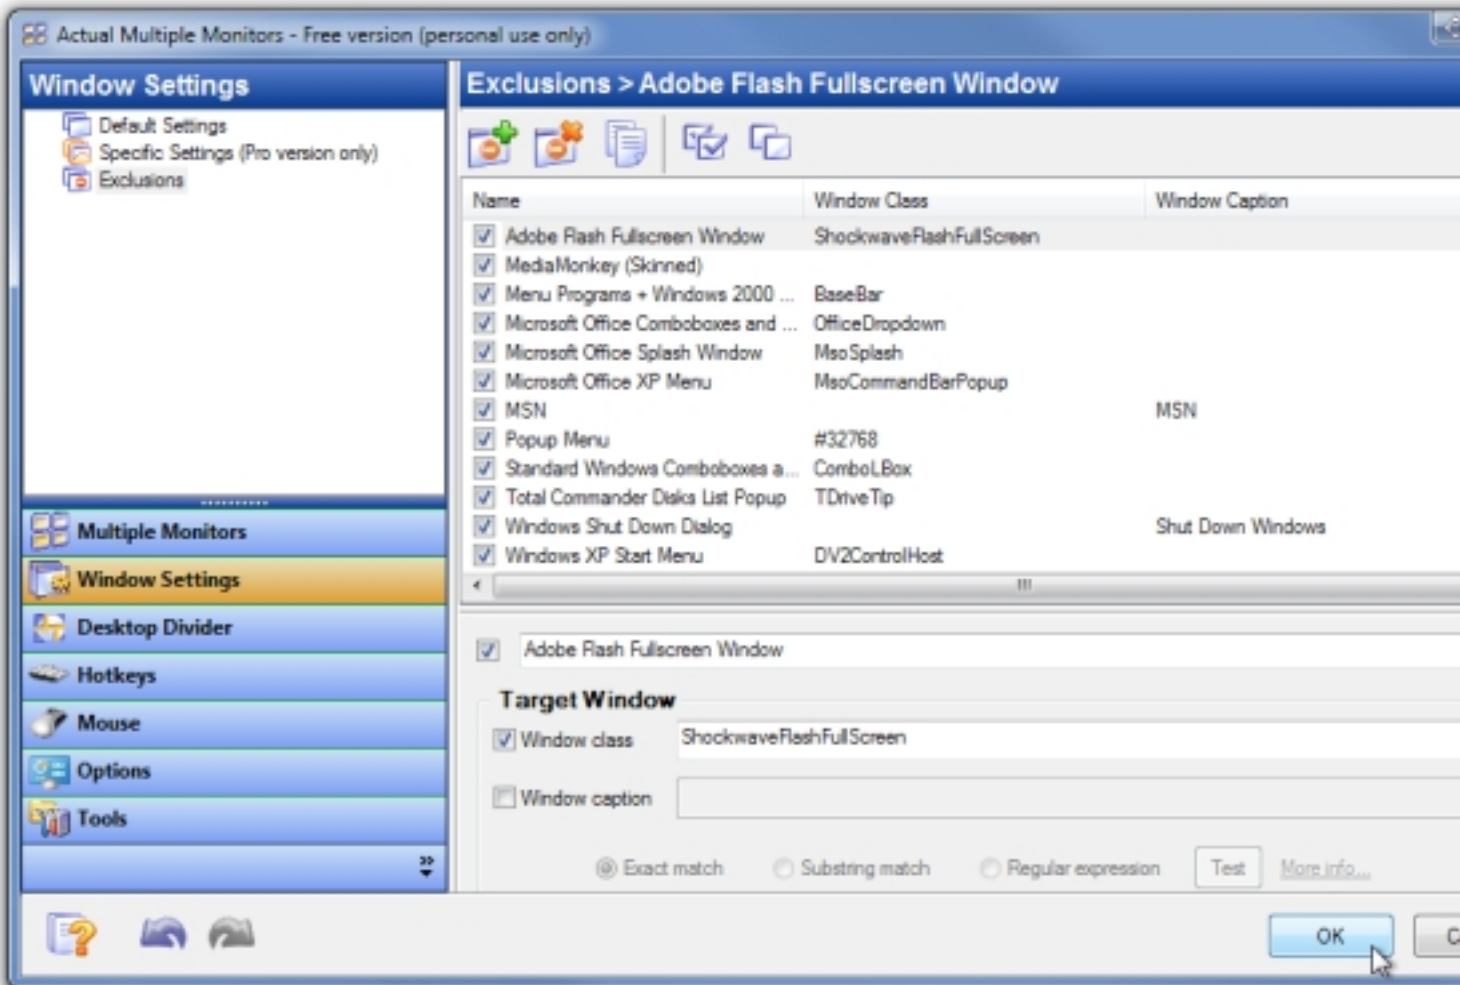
Actual Multiple Monitors - Free version (personal use only)

Window Settings

Default Settings
Specific Settings (Pro version only)
Exclusions

Multiple Monitors
Window Settings
Desktop Divider
Hotkeys
Mouse
Options
Tools

Exclusions > Adobe Flash Fullscreen Window

| Name | Window Class | Window Caption |
|---|---|---|
| Adobe Flash Fullscreen Window | ShockwaveFlashFullScreen | |
| MediaMonkey (Skinned) | | |
| Menu Programs + Windows 2000 ... | BaseBar | |
| Microsoft Office Comboboxes and ... | OfficeDropdown | |
| Microsoft Office Splash Window | MsoSplash | |
| Microsoft Office XP Menu | MsoCommandBarPopup | |
| MSN | | MSN |
| Popup Menu | #32768 | |
| Standard Windows Comboboxes a... | ComboLBox | |
| Total Commander Disks List Popup | TDriveTip | |
| Windows Shut Down Dialog | | Shut Down Windows |
| Windows XP Start Menu | DV2ControlHost | |

Adobe Flash Fullscreen Window

Target Window
Window class ShockwaveFlashFullScreen
Window caption

Exact match Substring match Regular expression Test More info...

OK C